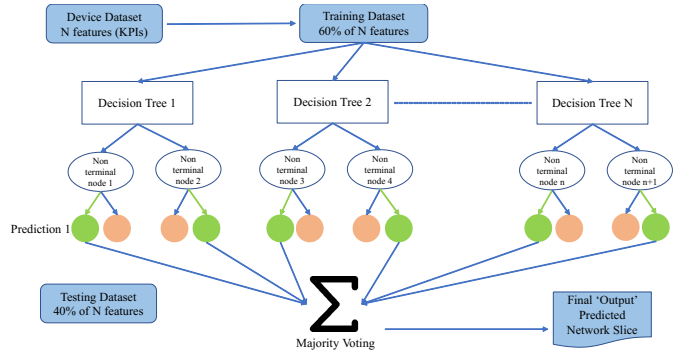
Device Dataset
N features (KPIs)

Training Dataset
60% of N features

Decision Tree 1

Decision Tree 2

Decision Tree N

Non terminal node 1

Non terminal node 2

Non terminal node 3

Non terminal node 4

Non terminal node n

Non terminal node n+1

Prediction 1

Testing Dataset
40% of N features

$\sum$

Majority Voting

Final 'Output' Predicted Network Slice